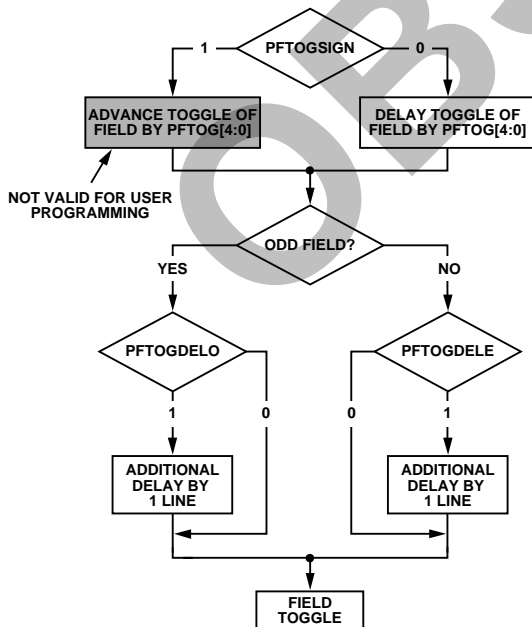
PFTOGSIGN

1

0

ADVANCE TOGGLE OF FIELD BY PFTOG[4:0]

DELAY TOGGLE OF FIELD BY PFTOG[4:0]

NOT VALID FOR USER PROGRAMMING

ODD FIELD?

YES

NO

PFTOGDELO

PFTOGDELE

1

0

0

1

ADDITIONAL DELAY BY 1 LINE

ADDITIONAL DELAY BY 1 LINE

FIELD TOGGLE

OBS